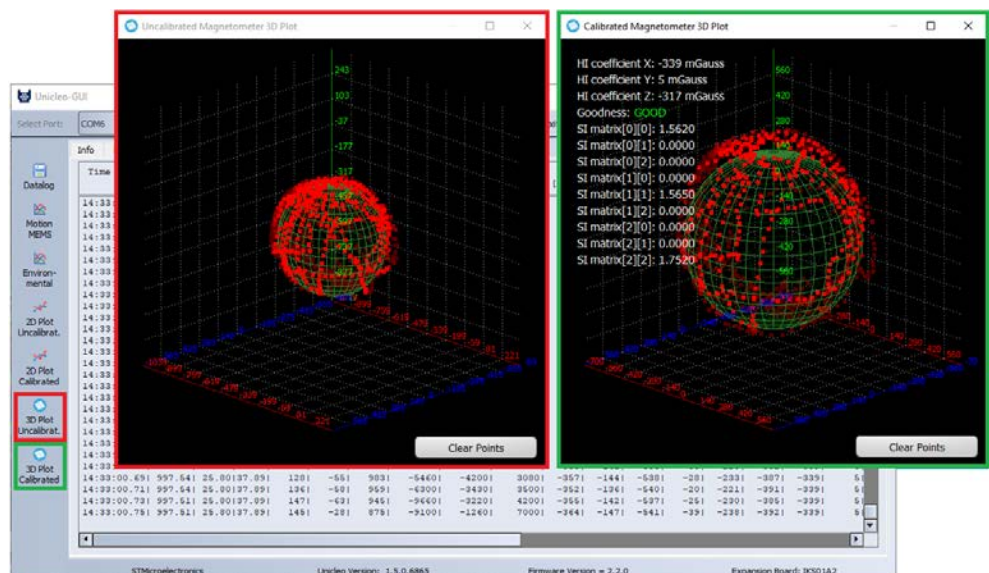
Uncalibrated Magnetometer 3D Plot

243
103
-37
-177
-317

Clear Points

Calibrated Magnetometer 3D Plot

HI coefficient X: -339 mGauss
HI coefficient Y: 5 mGauss
HI coefficient Z: -317 mGauss
Goodness: GOOD
SI matrix[0][0]: 1.5620
SI matrix[0][1]: 0.0000
SI matrix[0][2]: 0.0000
SI matrix[1][0]: 0.0000
SI matrix[1][1]: 1.5650
SI matrix[1][2]: 0.0000
SI matrix[2][0]: 0.0000
SI matrix[2][1]: 0.0000
SI matrix[2][2]: 1.7520

560
420
280

Clear Points

Unicleo-GUI

Select Port: COM6

Info

Time

Datalog

Motion MEMS

Environmental

2D Plot Uncalibrat.

2D Plot Calibrated

3D Plot Uncalibrat.

3D Plot Calibrated

14:33:00.69| 997.54| 25.80|37.89| 120| -55| 903| -5460| -4200| 3000| -357| -144| -538| -28| -233| -387| -339|
14:33:00.71| 997.54| 25.80|37.89| 136| -58| 959| -6300| -3430| 3500| -352| -136| -540| -20| -221| -391| -339|
14:33:00.73| 997.51| 25.80|37.89| 147| -63| 945| -9660| -3220| 4200| -355| -142| -537| -25| -230| -395| -339|
14:33:00.75| 997.51| 25.80|37.89| 149| -28| 875| -9100| -1260| 7000| -364| -147| -541| -39| -238| -392| -339|

STMicroelectronics    Unicleo Version: 1.5.0.6865    Firmware Version = 2.2.0    Expansion Board: IKS01A2